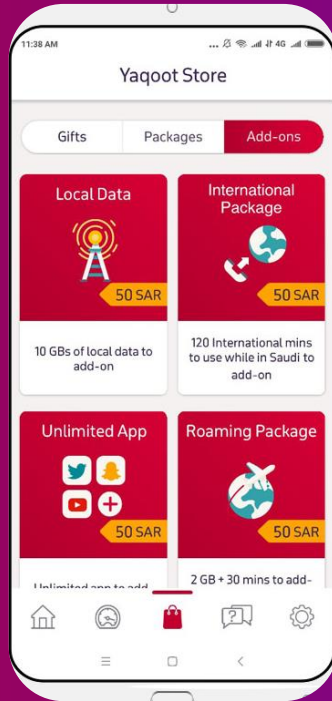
11:38 AM

4G

Yaqoot Store

Gifts

Packages

Add-ons

Local Data

50 SAR

10 GBs of local data to add-on

International Package

50 SAR

120 International mins to use while in Saudi to add-on

Unlimited App

50 SAR

Unlimited app to add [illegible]

Roaming Package

50 SAR

2 GB + 30 mins to add-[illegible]

?